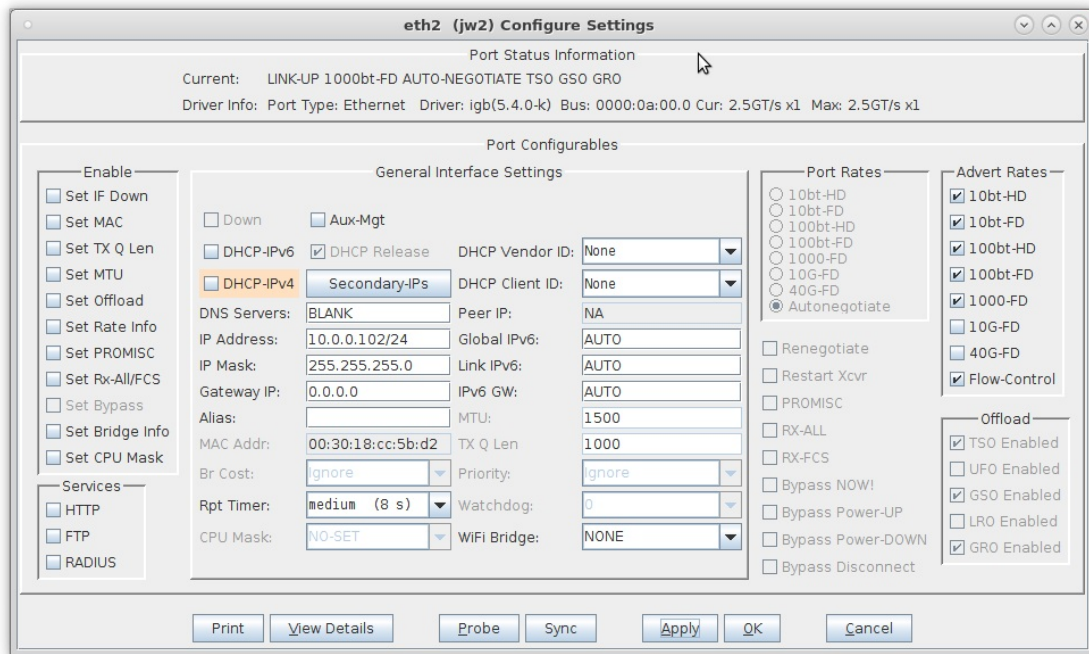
eth2 (jw2) Configure Settings

Port Status Information

Current: LINK-UP 1000bt-FD AUTO-NEGOTIATE TSO GSO GRO

Driver Info: Port Type: Ethernet Driver: igb(5.4.0-k) Bus: 0000:0a:00.0 Cur: 2.5GT/s x1 Max: 2.5GT/s x1

Port Configurables

Enable
Set IF Down
Set MAC
Set TX Q Len
Set MTU
Set Offload
Set Rate Info
Set PROMISC
Set Rx-All/FCS
Set Bypass
Set Bridge Info
Set CPU Mask

Services
HTTP
FTP
RADIUS

General Interface Settings

Down
Aux-Mgt
DHCP-IPv6
DHCP Release
DHCP Vendor ID: None
DHCP-IPv4
Secondary-IPs
DHCP Client ID: None
DNS Servers: BLANK
Peer IP: NA
IP Address: 10.0.0.102/24
Global IPv6: AUTO
IP Mask: 255.255.255.0
Link IPv6: AUTO
Gateway IP: 0.0.0.0
IPv6 GW: AUTO
Alias:
MTU: 1500
MAC Addr: 00:30:18:cc:5b:d2
TX Q Len 1000
Br Cost: Ignore
Priority: Ignore
Rpt Timer: medium (8 s)
Watchdog: 0
CPU Mask: NO-SET
WiFi Bridge: NONE

Port Rates
10bt-HD
10bt-FD
100bt-HD
100bt-FD
1000-FD
10G-FD
40G-FD
Autonegotiate

Renegotiate
Restart Xcvr
PROMISC
RX-ALL
RX-FCS
Bypass NOW!
Bypass Power-UP
Bypass Power-DOWN
Bypass Disconnect

Advert Rates
10bt-HD
10bt-FD
100bt-HD
100bt-FD
1000-FD
10G-FD
40G-FD
Flow-Control

Offload
TSO Enabled
UFO Enabled
GSO Enabled
LRO Enabled
GRO Enabled

Print
View Details
Probe
Sync
Apply
OK
Cancel